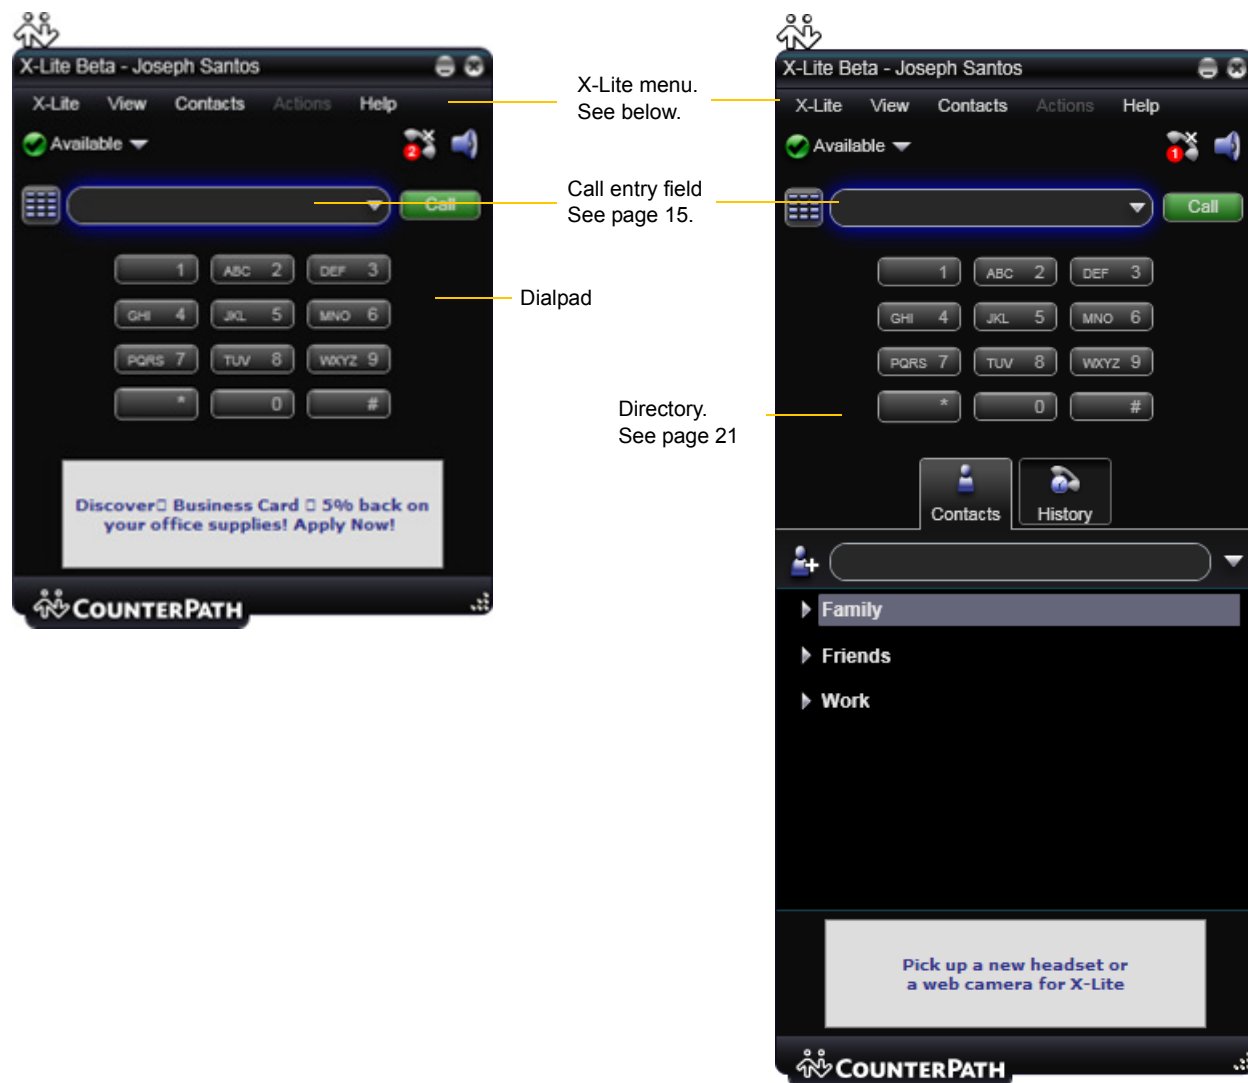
X-Lite Beta - Joseph Santos

X-Lite View Contacts Actions Help

Available

2

Call

1
ABC 2
DEF 3
GHI 4
JKL 5
MNO 6
PQRS 7
TUV 8
WXYZ 9
*
0
#

Discover Business Card 5% back on your office supplies! Apply Now!

COUNTERPATH

X-Lite menu. See below.

Call entry field See page 15.

Dialpad

Directory. See page 21

X-Lite Beta - Joseph Santos

X-Lite View Contacts Actions Help

Available

1

Call

1
ABC 2
DEF 3
GHI 4
JKL 5
MNO 6
PQRS 7
TUV 8
WXYZ 9
*
0
#

Contacts
History

Family
Friends
Work

Pick up a new headset or a web camera for X-Lite

COUNTERPATH